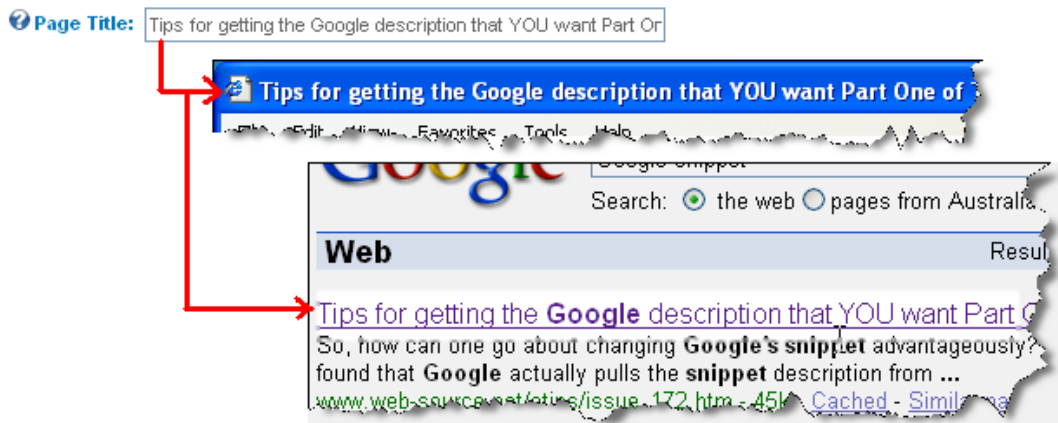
Page Title: Tips for getting the Google description that YOU want Part Or

Tips for getting the Google description that YOU want Part One of

File Edit View Favorites Tools Help

Google

Google snippet

Search: the web pages from Australia

Web

Resul

Tips for getting the Google description that YOU want Part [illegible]

So, how can one go about changing Google's snippet advantageously? found that Google actually pulls the snippet description from ...

www.web-source.net/etips/issue_172.htm - 45k - Cached - Simila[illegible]